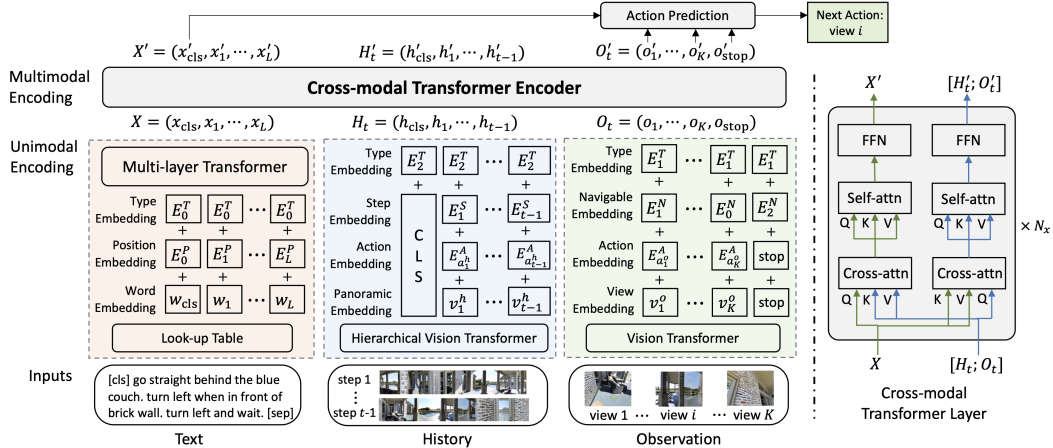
Action Prediction

Next Action: view $i$

$X' = (x'_{\text{cls}}, x'_1, \cdots, x'_L)$ $H'_t = (h'_{\text{cls}}, h'_1, \cdots, h'_{t-1})$ $O'_t = (o'_1, \cdots, o'_K, o'_{\text{stop}})$

Multimodal Encoding

Cross-modal Transformer Encoder

$X = (x_{\text{cls}}, x_1, \cdots, x_L)$ $H_t = (h_{\text{cls}}, h_1, \cdots, h_{t-1})$ $O_t = (o_1, \cdots, o_K, o_{\text{stop}})$

Unimodal Encoding

Multi-layer Transformer

Type Embedding $E_0^T$ $E_0^T$ $\cdots$ $E_0^T$

+

Position Embedding $E_0^P$ $E_1^P$ $\cdots$ $E_L^P$

+

Word Embedding $w_{\text{cls}}$ $w_1$ $\cdots$ $w_L$

Look-up Table

Type Embedding $E_2^T$ $E_2^T$ $\cdots$ $E_2^T$

+

Step Embedding C L S $E_1^S$ $\cdots$ $E_{t-1}^S$

+

Action Embedding $E_{a_1^h}^A$ $\cdots$ $E_{a_{t-1}^h}^A$

+

Panoramic Embedding $v_1^h$ $\cdots$ $v_{t-1}^h$

Hierarchical Vision Transformer

Type Embedding $E_1^T$ $\cdots$ $E_1^T$ $E_1^T$

+

Navigable Embedding $E_1^N$ $\cdots$ $E_0^N$ $E_2^N$

+

Action Embedding $E_{a_1^o}^A$ $\cdots$ $E_{a_K^o}^A$ stop

+

View Embedding $v_1^o$ $\cdots$ $v_K^o$ stop

Vision Transformer

Inputs

[cls] go straight behind the blue couch. turn left when in front of brick wall. turn left and wait. [sep]

step 1
⋮
step $t$-1

view 1 $\cdots$ view $i$ $\cdots$ view $K$

Text History Observation

$X'$ $[H'_t; O'_t]$

FFN FFN

Self-attn Self-attn

Q K V Q K V

$\times N_x$

Cross-attn Cross-attn

Q K V K V Q

$X$ $[H_t; O_t]$

Cross-modal Transformer Layer